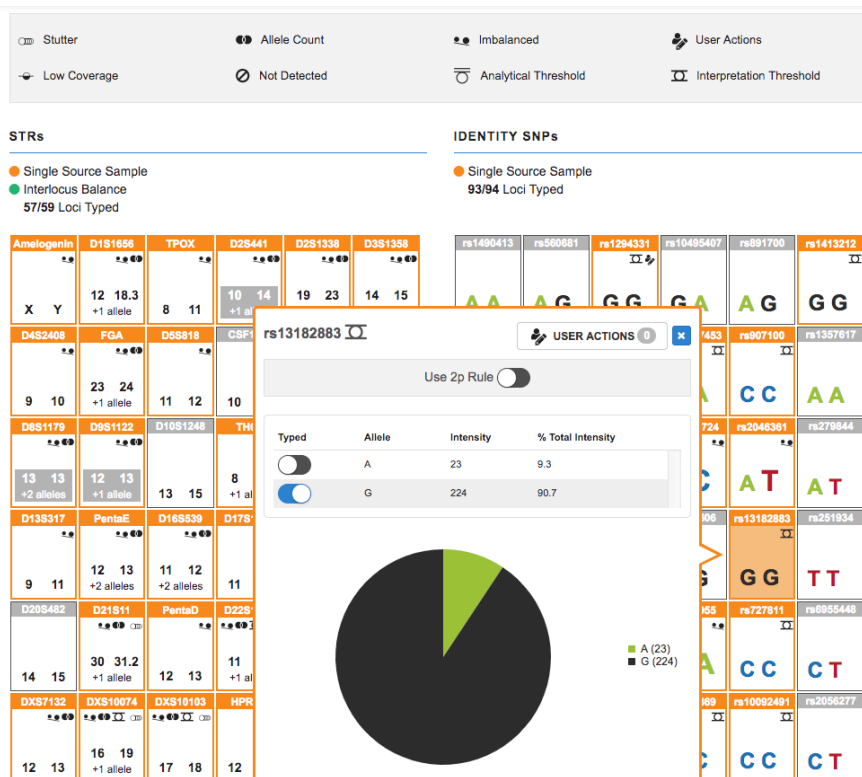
Stutter
Allele Count
Imbalanced
User Actions
Low Coverage
Not Detected
Analytical Threshold
Interpretation Threshold

STRs

Single Source Sample
Interlocus Balance
57/59 Loci Typed

IDENTITY SNPs

Single Source Sample
93/94 Loci Typed

| Amelogenin | D1S1656 | TPOX | D2S441 | D2S1338 | D3S1358 |
|---|---|---|---|---|---|
| X Y | 12 18.3 +1 allele | 8 11 | 10 14 +1 allele | 19 23 | 14 15 |

| D4S2408 | FGA | D5S818 | CSF1 |
|---|---|---|---|
| 9 10 | 23 24 +1 allele | 11 12 | 10 |

| D8S1179 | D9S1122 | D10S1248 | TH |
|---|---|---|---|
| 13 13 +2 alleles | 12 13 +1 allele | 13 15 | 8 +1 al |

| D13S317 | PentaE | D16S539 | D17S |
|---|---|---|---|
| 9 11 | 12 13 +2 alleles | 11 12 +2 alleles | 11 |

| D20S482 | D21S11 | PentaD | D22S |
|---|---|---|---|
| 14 15 | 30 31.2 +1 allele | 12 13 | 11 +1 allele |

| DXS7132 | DXS10074 | DXS10103 | HPR |
|---|---|---|---|
| 12 13 | 16 19 +1 allele | 17 18 | 12 |

| rs1490413 | rs560681 | rs1294331 | rs10495407 | rs891700 | rs1413212 |
|---|---|---|---|---|---|
| A A | A G | G G | G A | A G | G G |

| 453 | rs907100 | rs1357617 |
|---|---|---|
| A | C C | A A |

| 724 | rs2046361 | rs279844 |
|---|---|---|
| C | A T | A T |

| 606 | rs13182883 | rs251934 |
|---|---|---|
| G | G G | T T |

| 055 | rs727811 | rs6955448 |
|---|---|---|
| A | C C | C T |

| 069 | rs10092491 | rs2056277 |
|---|---|---|
| C | C C | C T |

rs13182883
USER ACTIONS 0
×
Use 2p Rule

| Typed | Allele | Intensity | % Total Intensity |
|---|---|---|---|
| | A | 23 | 9.3 |
| | G | 224 | 90.7 |

A (23)
G (224)